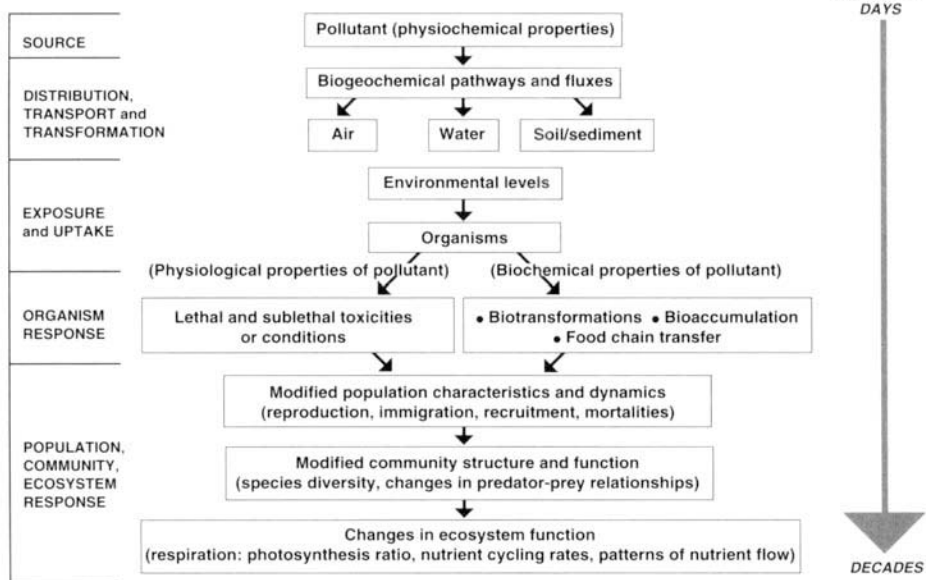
DAYS

SOURCE

Pollutant (physiochemical properties)

DISTRIBUTION, TRANSPORT and TRANSFORMATION

Biogeochemical pathways and fluxes

Air

Water

Soil/sediment

EXPOSURE and UPTAKE

Environmental levels

Organisms

(Physiological properties of pollutant)

(Biochemical properties of pollutant)

ORGANISM RESPONSE

Lethal and sublethal toxicities or conditions

• Biotransformations • Bioaccumulation • Food chain transfer

POPULATION, COMMUNITY, ECOSYSTEM RESPONSE

Modified population characteristics and dynamics (reproduction, immigration, recruitment, mortalities)

Modified community structure and function (species diversity, changes in predator-prey relationships)

Changes in ecosystem function (respiration: photosynthesis ratio, nutrient cycling rates, patterns of nutrient flow)

DECADES